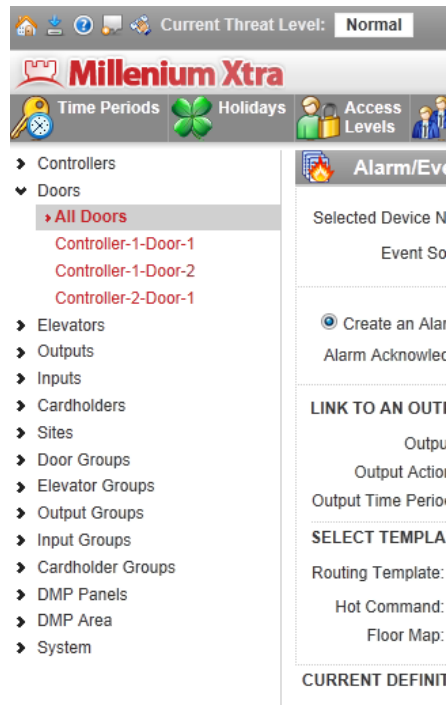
Current Threat Level: Normal

Millenium Xtra

Time Periods
Holidays
Access Levels

Controllers
Doors
All Doors
Controller-1-Door-1
Controller-1-Door-2
Controller-2-Door-1
Elevators
Outputs
Inputs
Cardholders
Sites
Door Groups
Elevator Groups
Output Groups
Input Groups
Cardholder Groups
DMP Panels
DMP Area
System

Alarm/Eve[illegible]

Selected Device N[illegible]
Event So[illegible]

Create an Ala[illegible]
Alarm Acknowled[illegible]

LINK TO AN OUT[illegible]
Outpu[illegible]
Output Actio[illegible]
Output Time Perio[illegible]

SELECT TEMPLA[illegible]
Routing Template:
Hot Command:
Floor Map:

CURRENT DEFINIT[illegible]